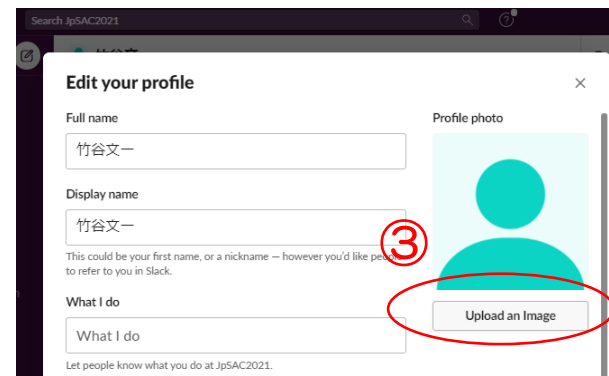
Search JpSAC2021

Edit your profile

×

Full name

竹谷文一

Display name

竹谷文一

This could be your first name, or a nickname — however you'd like people to refer to you in Slack.

What I do

What I do

Let people know what you do at JpSAC2021.

Profile photo

③

Upload an Image